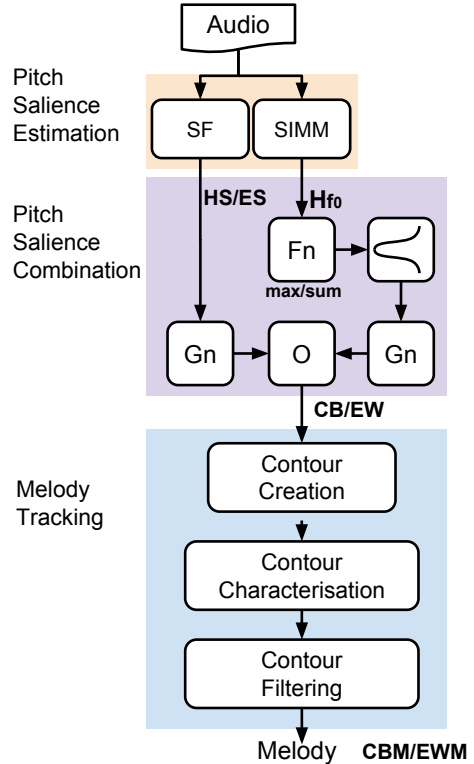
Audio

Pitch Salience Estimation

SF

SIMM

HS/ES

$H_{f0}$

Pitch Salience Combination

Fn

max/sum

Gn

O

Gn

CB/EW

Melody Tracking

Contour Creation

Contour Characterisation

Contour Filtering

Melody CBM/EWM